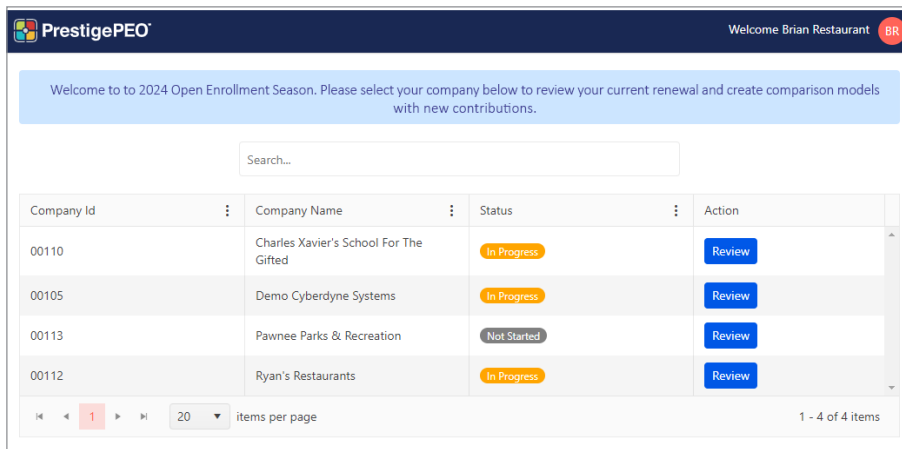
PrestigePEO®

Welcome Brian Restaurant BR

Welcome to to 2024 Open Enrollment Season. Please select your company below to review your current renewal and create comparison models with new contributions.

Search...

| Company Id | Company Name | Status | Action |
|---|---|---|---|
| 00110 | Charles Xavier's School For The Gifted | In Progress | Review |
| 00105 | Demo Cyberdyne Systems | In Progress | Review |
| 00113 | Pawnee Parks & Recreation | Not Started | Review |
| 00112 | Ryan's Restaurants | In Progress | Review |

1 20 items per page 1 - 4 of 4 items